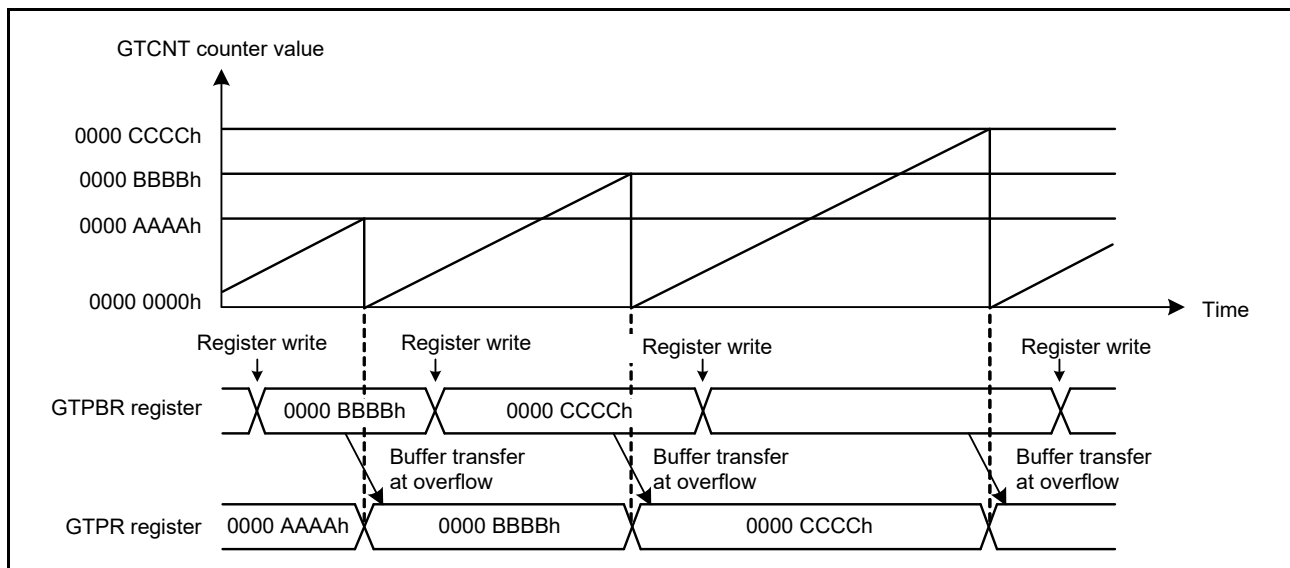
GTCNT counter value

0000 CCCCh

0000 BBBBh

0000 AAAAh

0000 0000h

Time

Register write

Register write

Register write

Register write

GTPBR register

0000 BBBBh

0000 CCCCh

Buffer transfer at overflow

Buffer transfer at overflow

Buffer transfer at overflow

GTPR register

0000 AAAAh

0000 BBBBh

0000 CCCCh